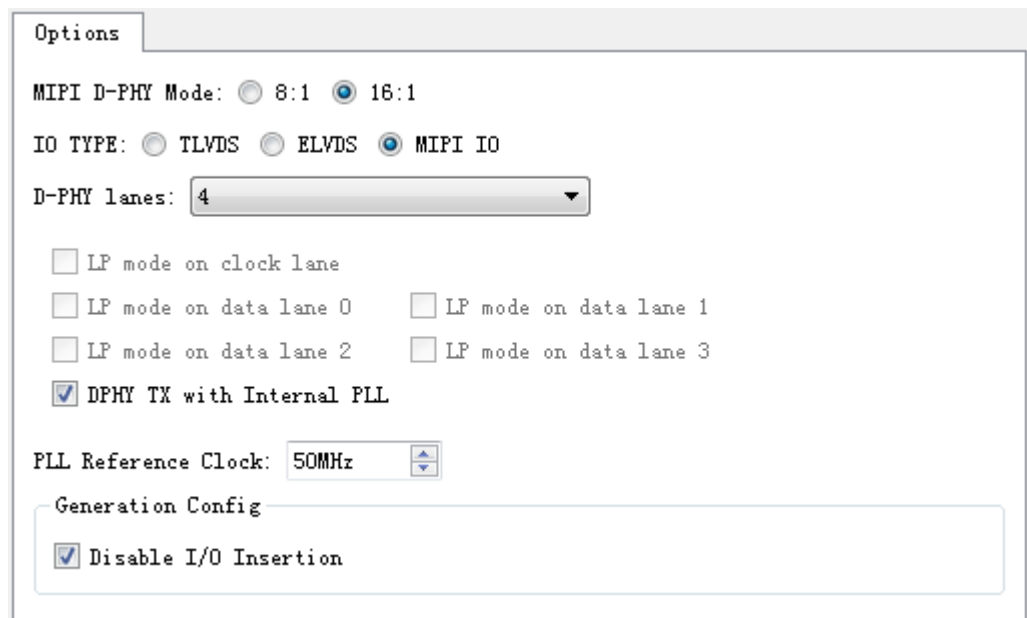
Options

MIPI D-PHY Mode: 8:1 16:1

IO TYPE: TLVDS ELVDS MIPI IO

D-PHY lanes: 4

LP mode on clock lane

LP mode on data lane 0 LP mode on data lane 1

LP mode on data lane 2 LP mode on data lane 3

DPHY TX with Internal PLL

PLL Reference Clock: 50MHz

Generation Config

Disable I/O Insertion